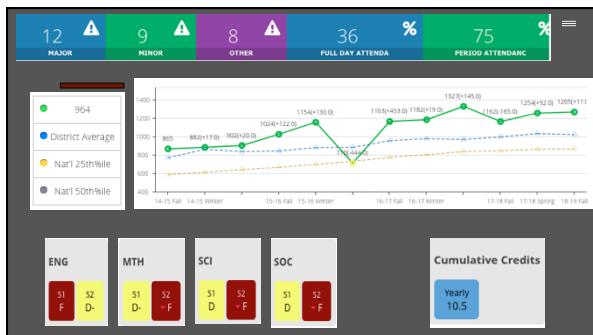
12 MAJOR
9 MINOR
8 OTHER
36 % FULL DAY ATTENDA
75 % PERIOD ATTENDANC

964
District Average
Nat'l 25th%ile
Nat'l 50th%ile

1400
1200
1000
800
600
400

865
882(+17.0)
902(+20.0)
1024(+122.0)
1154(+130.0)
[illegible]
1163(+453.0)
1182(+19.0)
1327(+145.0)
1162(-165.0)
1254(+92.0)
1265(+11.0)

14-15 Fall
14-15 Winter
15-16 Fall
15-16 Winter
16-17 Fall
16-17 Winter
17-18 Fall
17-18 Spring
18-19 Fall

ENG
S1 F
S2 D-

MTH
S1 D-
S2 F

SCI
S1 D
S2 F

SOC
S1 D
S2 F

Cumulative Credits
Yearly
10.5